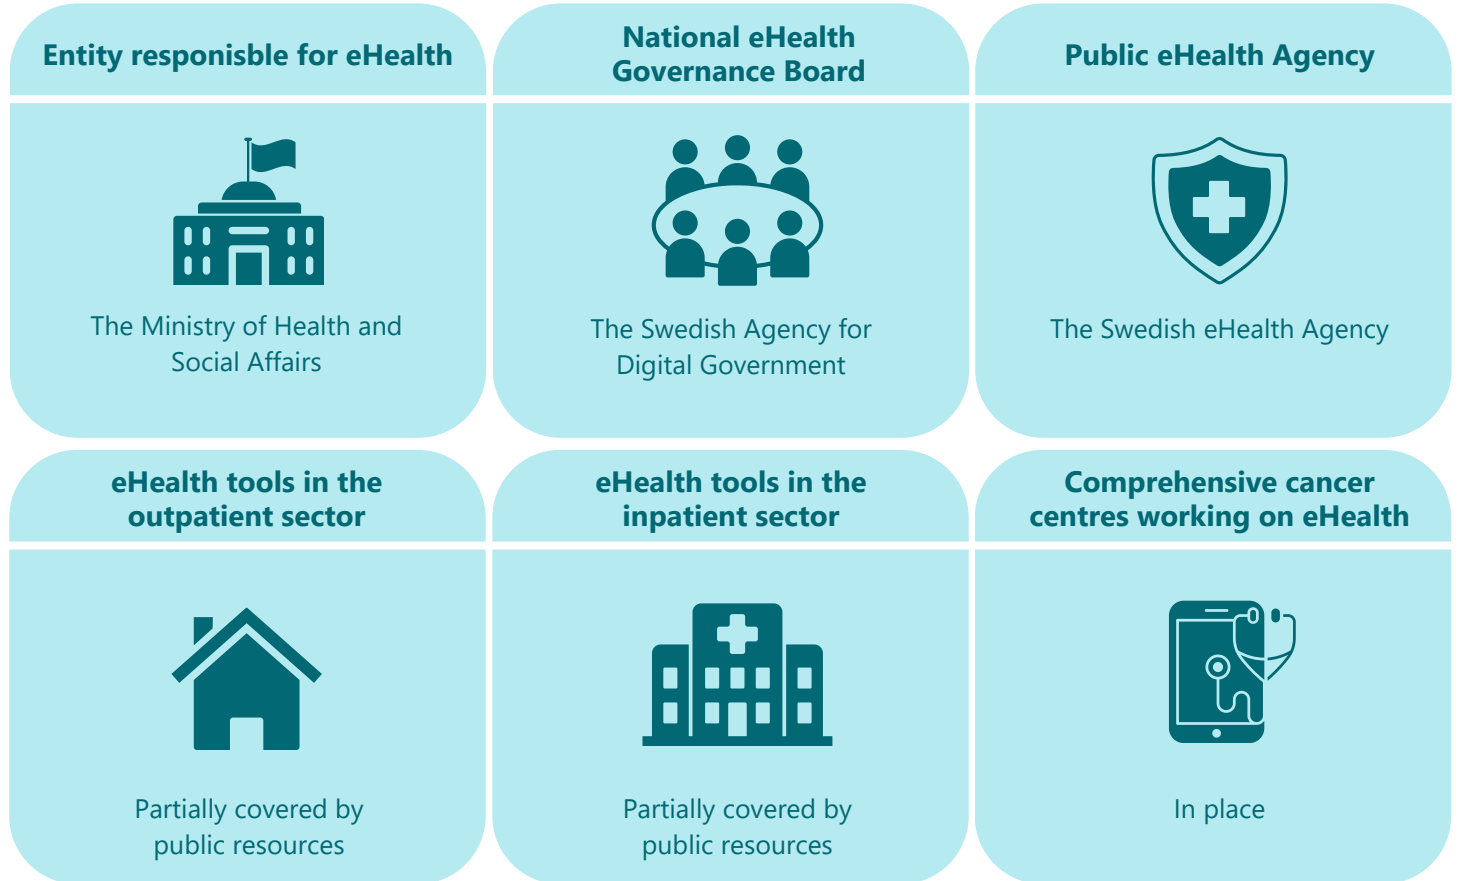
Entity responsible for eHealth

The Ministry of Health and Social Affairs

National eHealth Governance Board

The Swedish Agency for Digital Government

Public eHealth Agency

The Swedish eHealth Agency

eHealth tools in the outpatient sector

Partially covered by public resources

eHealth tools in the inpatient sector

Partially covered by public resources

Comprehensive cancer centres working on eHealth

In place